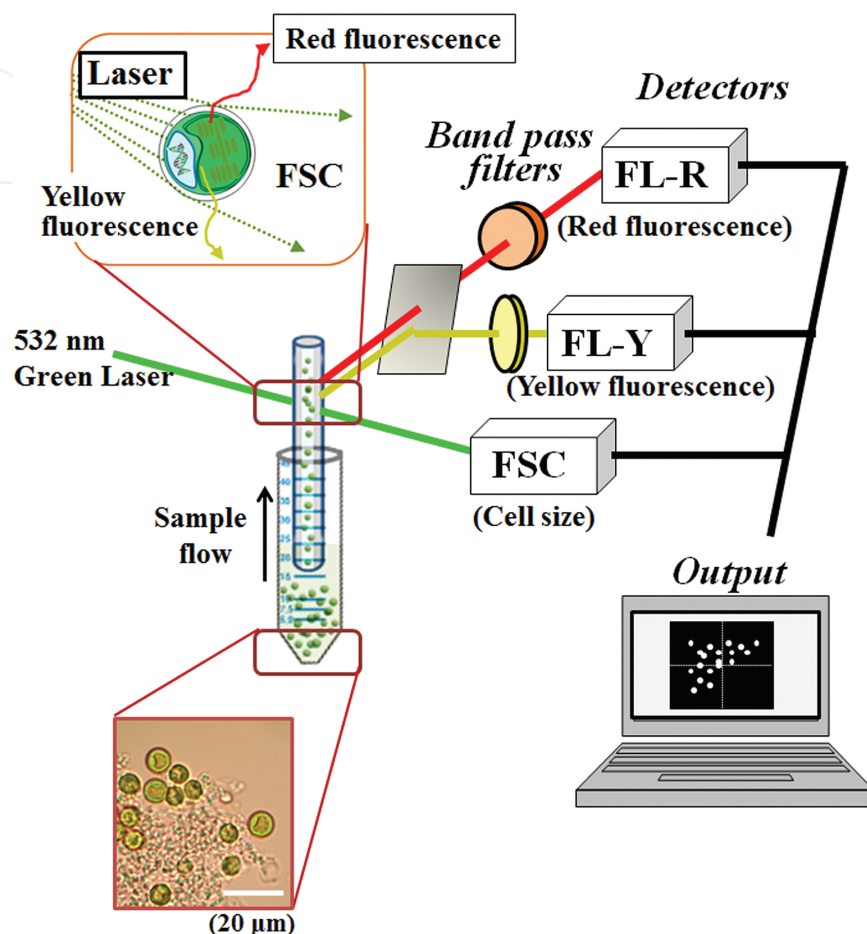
Red fluorescence

Laser

FSC

Yellow fluorescence

Detectors

Band pass filters

FL-R

(Red fluorescence)

FL-Y

(Yellow fluorescence)

532 nm Green Laser

FSC

(Cell size)

Sample flow

Output

(20 μm)